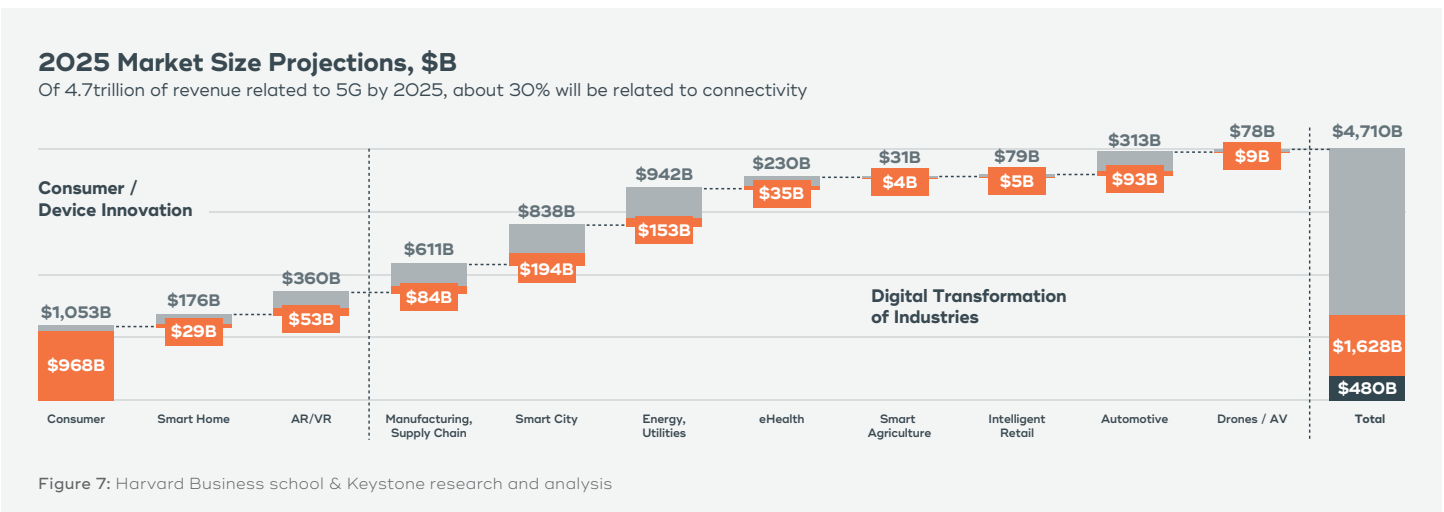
2025 Market Size Projections, $B

Of 4.7trillion of revenue related to 5G by 2025, about 30% will be related to connectivity

Consumer / Device Innovation

Digital Transformation of Industries

$1,053B
$968B
$176B
$29B
$360B
$53B
$611B
$84B
$838B
$194B
$942B
$153B
$230B
$35B
$31B
$4B
$79B
$5B
$313B
$93B
$78B
$9B
$4,710B
$1,628B
$480B

Consumer
Smart Home
AR/VR
Manufacturing, Supply Chain
Smart City
Energy, Utilities
eHealth
Smart Agriculture
Intelligent Retail
Automotive
Drones / AV
Total

Figure 7: Harvard Business school & Keystone research and analysis